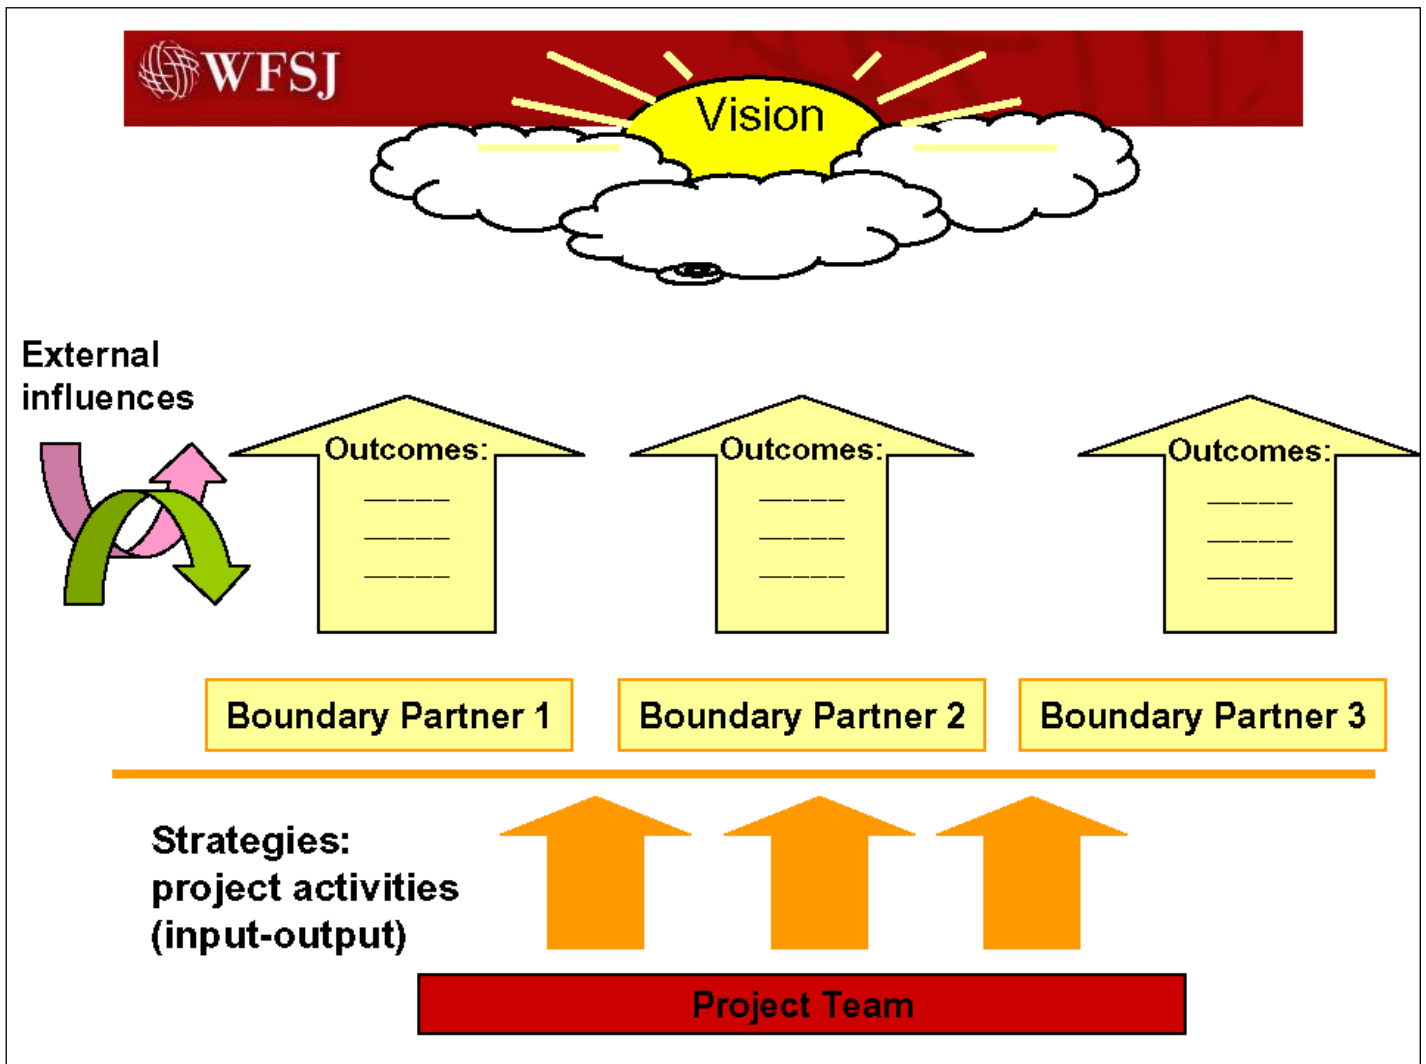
WFSJ

Vision

External influences

Outcomes:
_____
_____
_____

Outcomes:
_____
_____
_____

Outcomes:
_____
_____
_____

Boundary Partner 1

Boundary Partner 2

Boundary Partner 3

Strategies: project activities (input-output)

Project Team